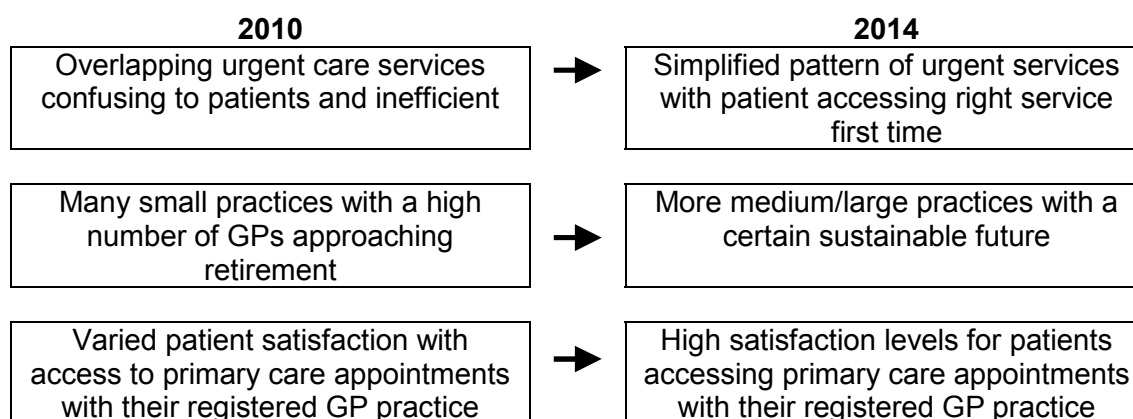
2010

Overlapping urgent care services confusing to patients and inefficient

Many small practices with a high number of GPs approaching retirement

Varied patient satisfaction with access to primary care appointments with their registered GP practice

2014

Simplified pattern of urgent services with patient accessing right service first time

More medium/large practices with a certain sustainable future

High satisfaction levels for patients accessing primary care appointments with their registered GP practice